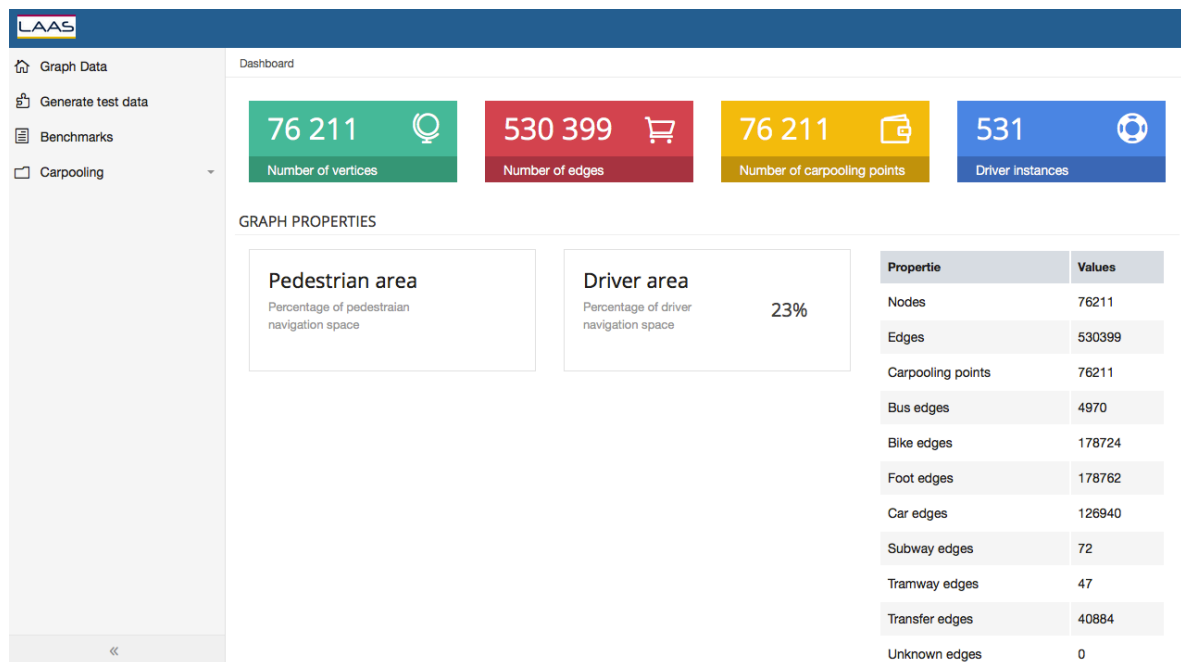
LAAS

Graph Data
Generate test data
Benchmarks
Carpooling

«

Dashboard

76 211
Number of vertices

530 399
Number of edges

76 211
Number of carpooling points

531
Driver instances

GRAPH PROPERTIES

Pedestrian area
Percentage of pedestraian navigation space

Driver area
Percentage of driver navigation space
23%

| Propertie | Values |
|---|---|
| Nodes | 76211 |
| Edges | 530399 |
| Carpooling points | 76211 |
| Bus edges | 4970 |
| Bike edges | 178724 |
| Foot edges | 178762 |
| Car edges | 126940 |
| Subway edges | 72 |
| Tramway edges | 47 |
| Transfer edges | 40884 |
| Unknown edges | 0 |